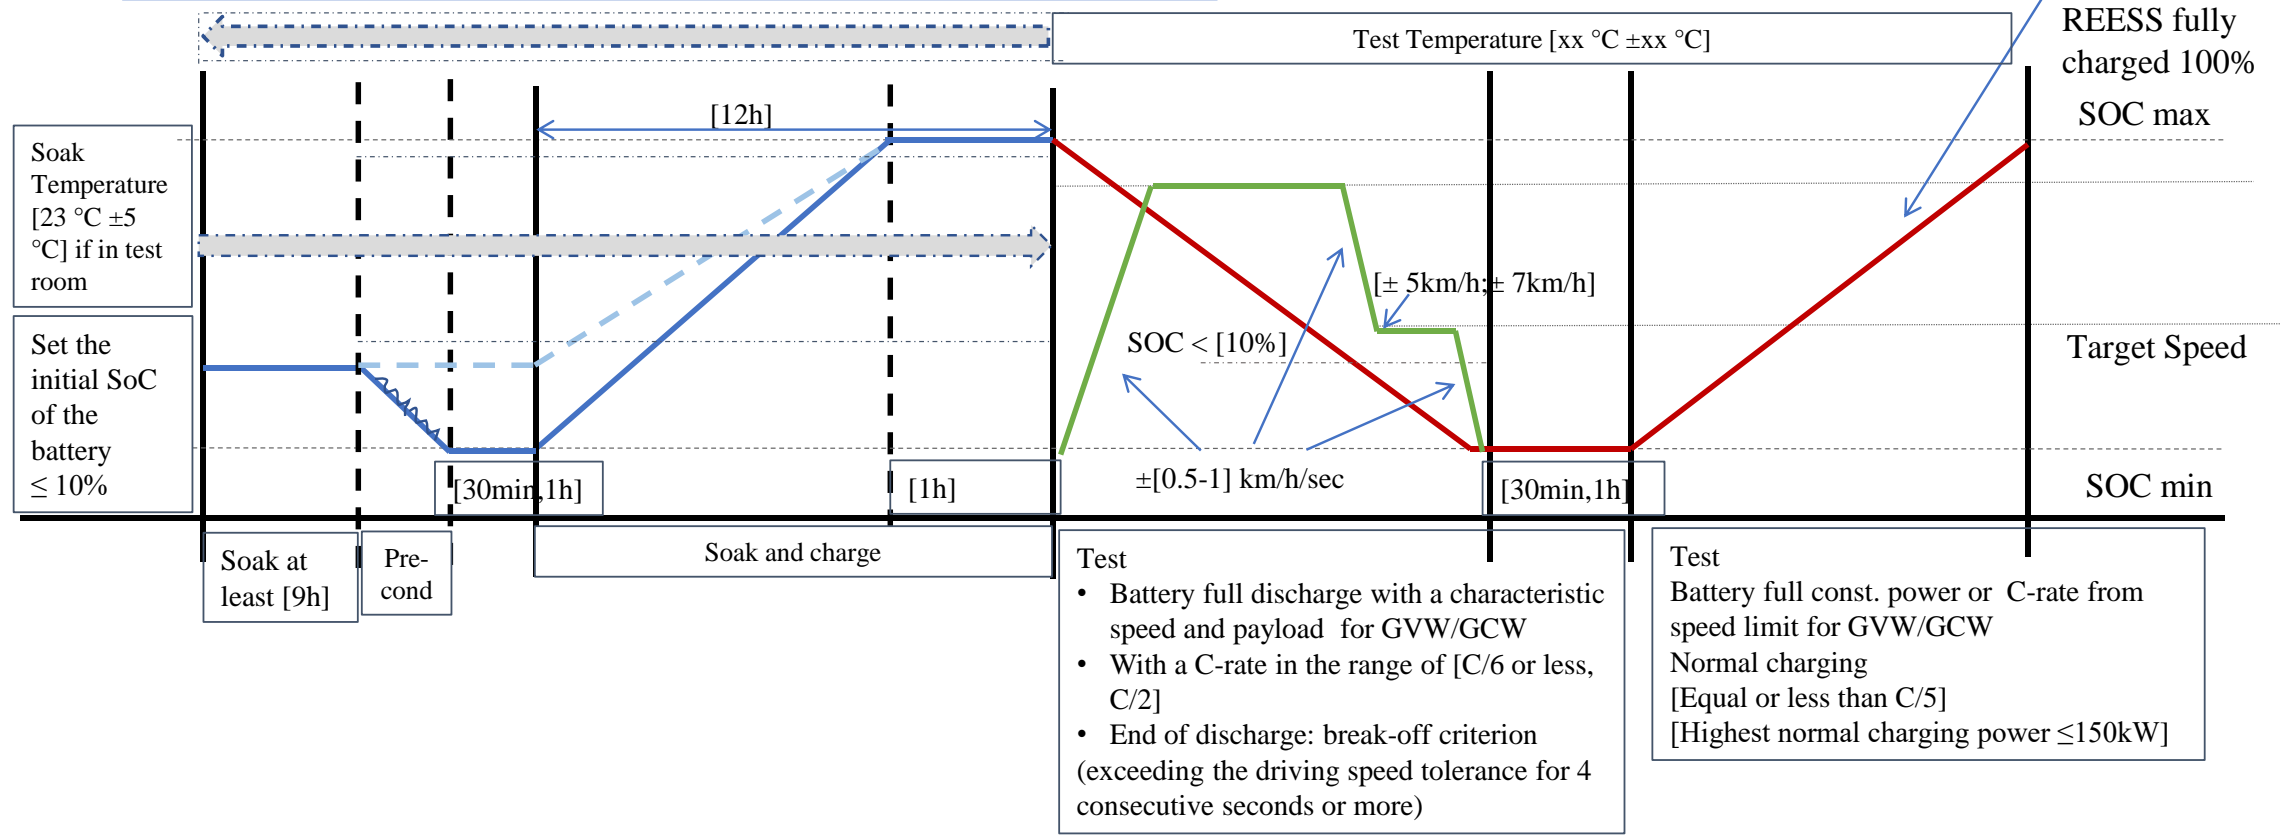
Test Temperature [xx °C ±xx °C]

REESS fully charged 100%

SOC max

[12h]

Soak Temperature [23 °C ±5 °C] if in test room

Set the initial SoC of the battery ≤ 10%

[± 5km/h;± 7km/h]

SOC < [10%]

Target Speed

±[0.5-1] km/h/sec

[30min,1h]

[1h]

[30min,1h]

SOC min

Soak at least [9h]

Pre-cond

Soak and charge

Test
• Battery full discharge with a characteristic speed and payload for GVW/GCW
• With a C-rate in the range of [C/6 or less, C/2]
• End of discharge: break-off criterion (exceeding the driving speed tolerance for 4 consecutive seconds or more)

Test
Battery full const. power or C-rate from speed limit for GVW/GCW
Normal charging
[Equal or less than C/5]
[Highest normal charging power ≤150kW]